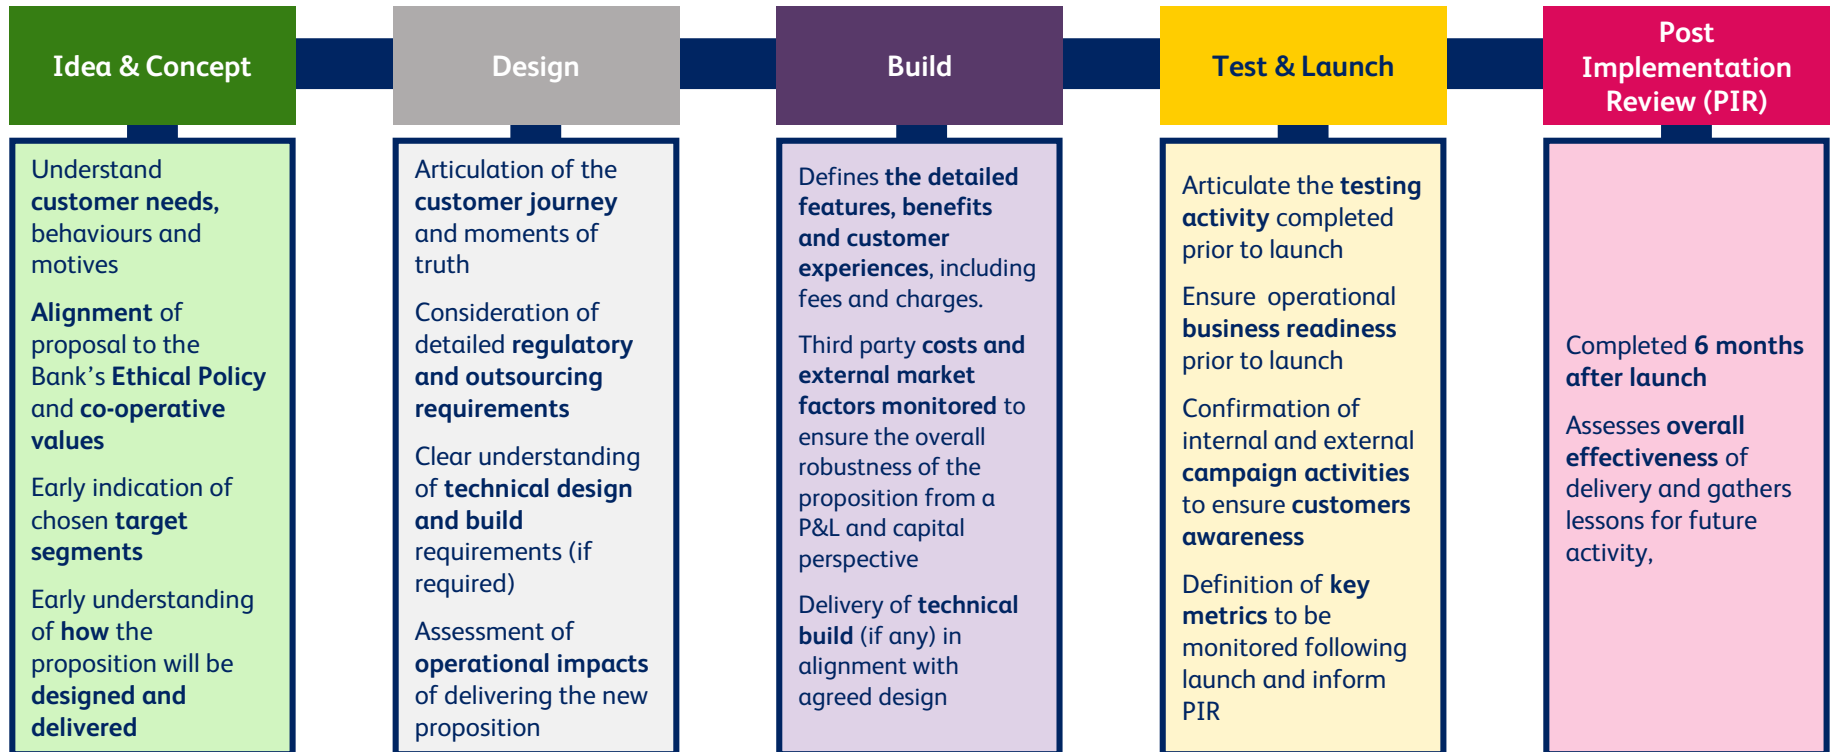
Idea & Concept

Understand customer needs, behaviours and motives

Alignment of proposal to the Bank's Ethical Policy and co-operative values

Early indication of chosen target segments

Early understanding of how the proposition will be designed and delivered

Design

Articulation of the customer journey and moments of truth

Consideration of detailed regulatory and outsourcing requirements

Clear understanding of technical design and build requirements (if required)

Assessment of operational impacts of delivering the new proposition

Build

Defines the detailed features, benefits and customer experiences, including fees and charges.

Third party costs and external market factors monitored to ensure the overall robustness of the proposition from a P&L and capital perspective

Delivery of technical build (if any) in alignment with agreed design

Test & Launch

Articulate the testing activity completed prior to launch

Ensure operational business readiness prior to launch

Confirmation of internal and external campaign activities to ensure customers awareness

Definition of key metrics to be monitored following launch and inform PIR

Post Implementation Review (PIR)

Completed 6 months after launch

Assesses overall effectiveness of delivery and gathers lessons for future activity,